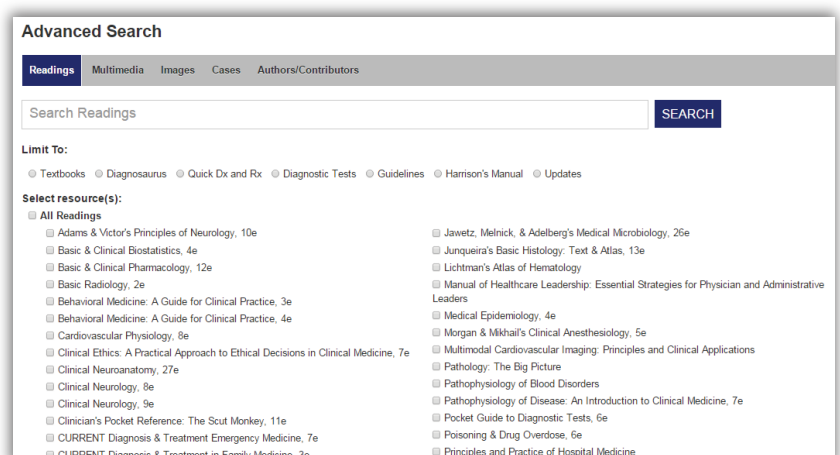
Advanced Search

Readings Multimedia Images Cases Authors/Contributors

Search Readings SEARCH

Limit To:

Textbooks Diagnosaurus Quick Dx and Rx Diagnostic Tests Guidelines Harrison's Manual Updates

Select resource(s):

All Readings

Adams & Victor's Principles of Neurology, 10e
Basic & Clinical Biostatistics, 4e
Basic & Clinical Pharmacology, 12e
Basic Radiology, 2e
Behavioral Medicine: A Guide for Clinical Practice, 3e
Behavioral Medicine: A Guide for Clinical Practice, 4e
Cardiovascular Physiology, 8e
Clinical Ethics: A Practical Approach to Ethical Decisions in Clinical Medicine, 7e
Clinical Neuroanatomy, 27e
Clinical Neurology, 8e
Clinical Neurology, 9e
Clinician's Pocket Reference: The Scut Monkey, 11e
CURRENT Diagnosis & Treatment Emergency Medicine, 7e
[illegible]

Jawetz, Melnick, & Adelberg's Medical Microbiology, 26e
Junqueira's Basic Histology: Text & Atlas, 13e
Lichtman's Atlas of Hematology
Manual of Healthcare Leadership: Essential Strategies for Physician and Administrative Leaders
Medical Epidemiology, 4e
Morgan & Mikhail's Clinical Anesthesiology, 5e
Multimodal Cardiovascular Imaging: Principles and Clinical Applications
Pathology: The Big Picture
Pathophysiology of Blood Disorders
Pathophysiology of Disease: An Introduction to Clinical Medicine, 7e
Pocket Guide to Diagnostic Tests, 6e
Poisoning & Drug Overdose, 6e
Principles and Practice of Hospital Medicine